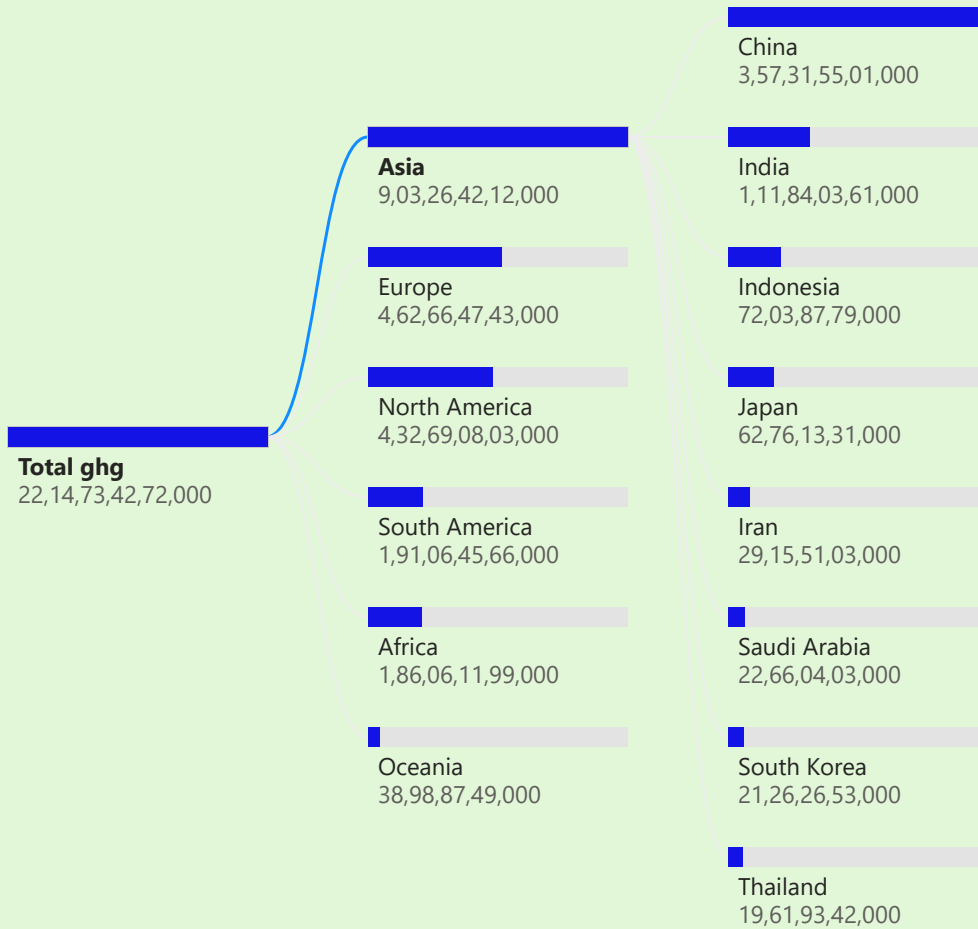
Total ghg
22,14,73,42,72,000

Asia
9,03,26,42,12,000

Europe
4,62,66,47,43,000

North America
4,32,69,08,03,000

South America
1,91,06,45,66,000

Africa
1,86,06,11,99,000

Oceania
38,98,87,49,000

China
3,57,31,55,01,000

India
1,11,84,03,61,000

Indonesia
72,03,87,79,000

Japan
62,76,13,31,000

Iran
29,15,51,03,000

Saudi Arabia
22,66,04,03,000

South Korea
21,26,26,53,000

Thailand
19,61,93,42,000